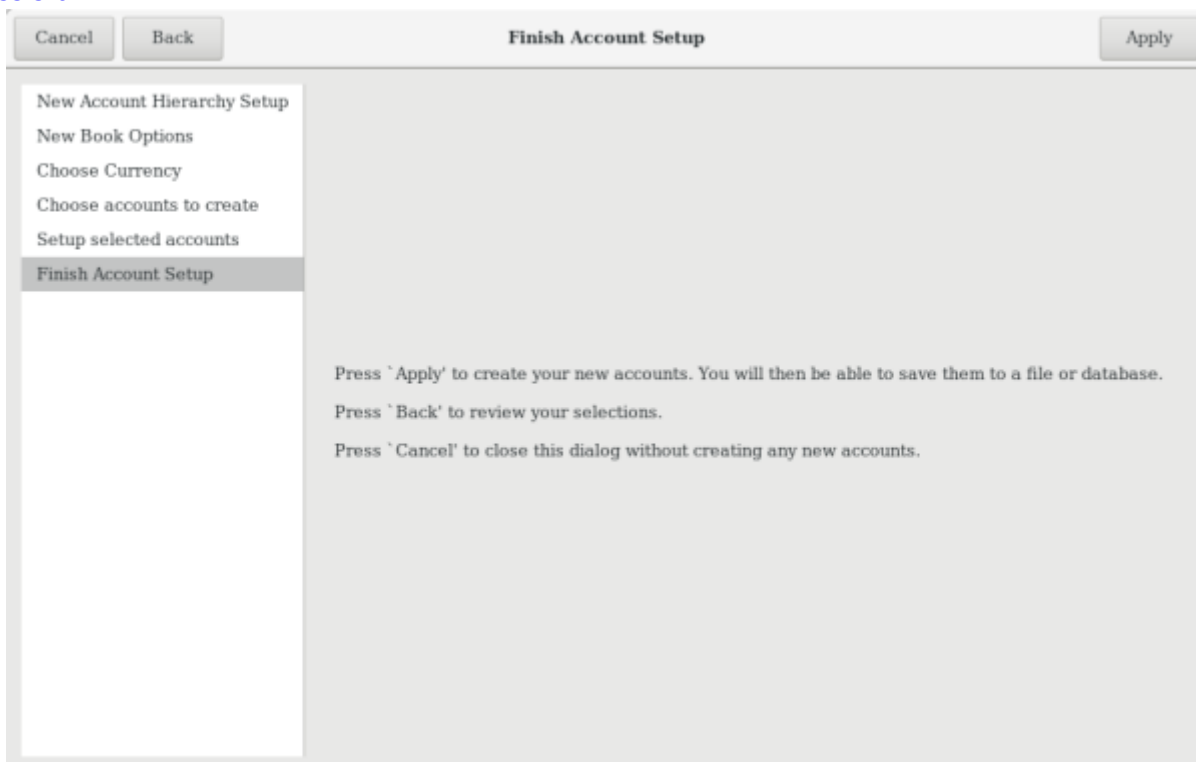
Cancel Back Finish Account Setup Apply

New Account Hierarchy Setup
New Book Options
Choose Currency
Choose accounts to create
Setup selected accounts
Finish Account Setup

Press `Apply' to create your new accounts. You will then be able to save them to a file or database.

Press `Back' to review your selections.

Press `Cancel' to close this dialog without creating any new accounts.